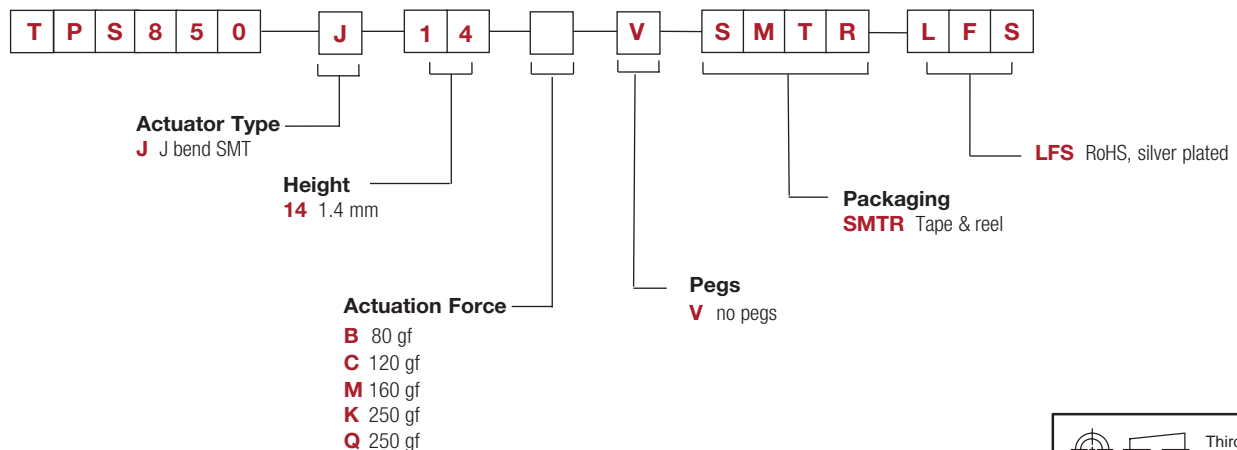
T P S 8 5 0 J 1 4 V S M T R L F S

Actuator Type
J J bend SMT

Height
14 1.4 mm

Actuation Force
B 80 gf
C 120 gf
M 160 gf
K 250 gf
Q 250 gf

Pegs
V no pegs

Packaging
SMTR Tape & reel

LFS RoHS, silver plated

Third